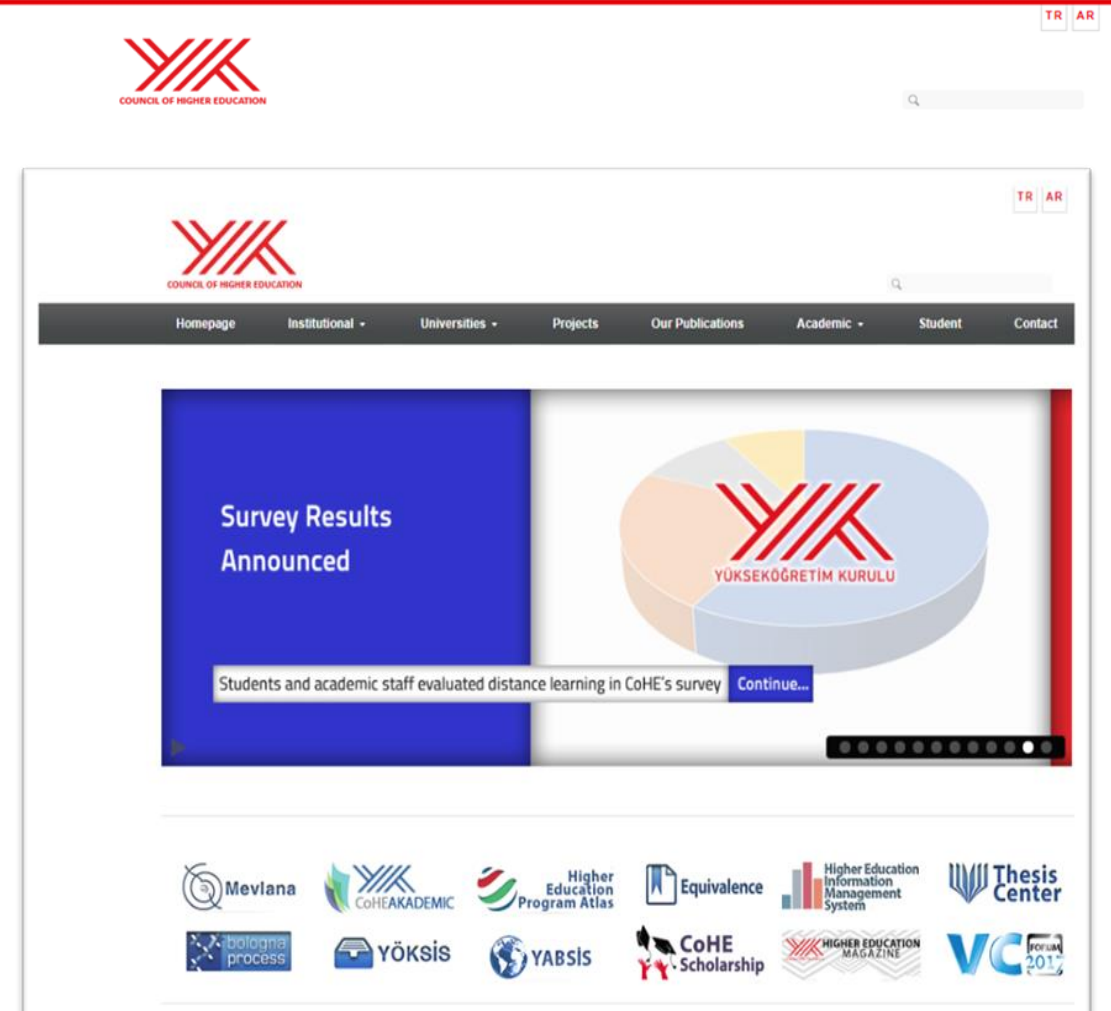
TR AR

COUNCIL OF HIGHER EDUCATION

TR AR

COUNCIL OF HIGHER EDUCATION

Homepage Institutional Universities Projects Our Publications Academic Student Contact

Survey Results Announced

YÜKSEKÖĞRETİM KURULU

Students and academic staff evaluated distance learning in CoHE's survey Continue...

Mevlana

CoHEAKADEMIC

Higher Education Program Atlas

Equivalence

Higher Education Information Management System

Thesis Center

bologna process

YÖKSİS

YABSİS

CoHE Scholarship

HIGHER EDUCATION MAGAZINE

VC FORUM 2017